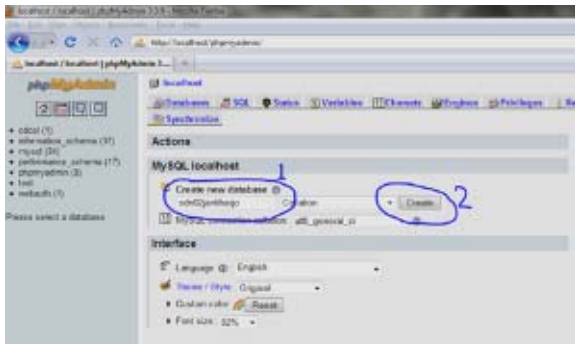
localhost / localhost | phpMyAdmin 3.3.9 - Mozilla Firefox

http://localhost/phpmyadmin/

localhost / localhost | phpMyAdmin 3... +

phpMyAdmin

- cdcol (1)
- information_schema (37)
- mysql (24)
- performance_schema (17)
- phpmyadmin (8)
- test
- webauth (1)

Please select a database

localhost

Databases SQL Status Variables Charsets Engines Privileges Synchronize

Actions

MySQL localhost

1

Create new database

sdsf2jsrkfsnjo

Collation

Create

2

MySQL connection collation: utf8_general_ci

Interface

Language: English

Theme / Style: Original

Custom color: Reset

Font size: 82%